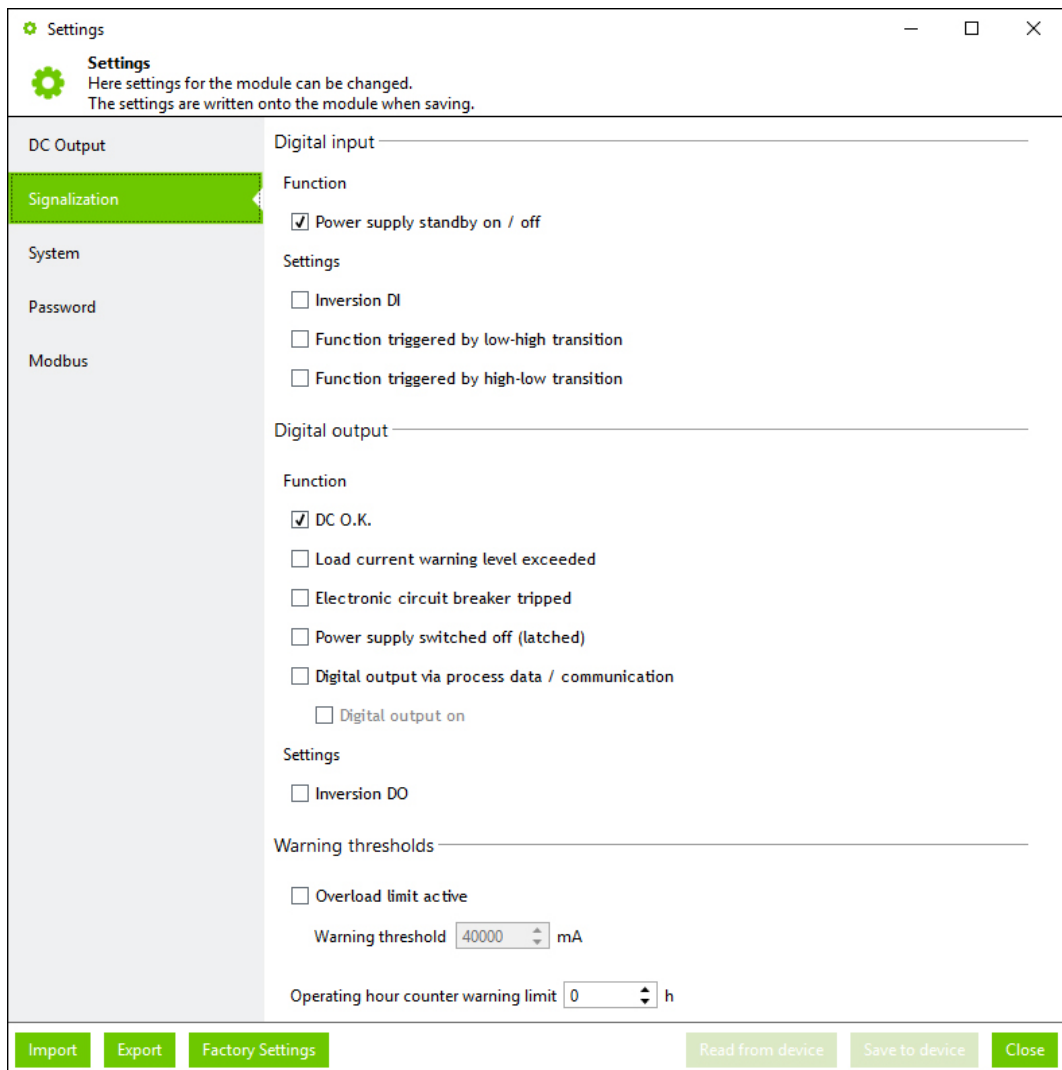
Settings

Settings
Here settings for the module can be changed.
The settings are written onto the module when saving.

DC Output
Signalization
System
Password
Modbus

Digital input

Function

☑ Power supply standby on / off

Settings

☐ Inversion DI
☐ Function triggered by low-high transition
☐ Function triggered by high-low transition

Digital output

Function

☑ DC O.K.
☐ Load current warning level exceeded
☐ Electronic circuit breaker tripped
☐ Power supply switched off (latched)
☐ Digital output via process data / communication
☐ Digital output on

Settings

☐ Inversion DO

Warning thresholds

☐ Overload limit active

Warning threshold 40000 mA

Operating hour counter warning limit 0 h

Import Export Factory Settings Read from device Save to device Close